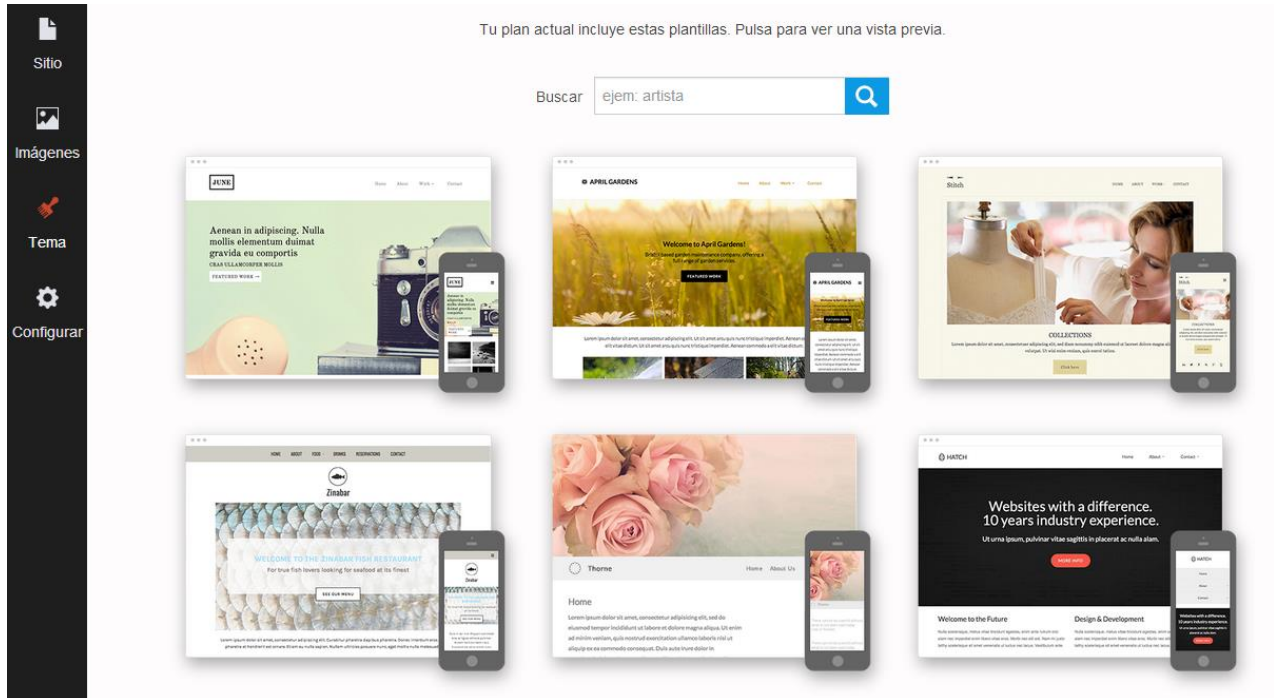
Sitio

Imágenes

Tema

Configurar

Tu plan actual incluye estas plantillas. Pulsa para ver una vista previa.

Buscar ejem: artista

JUNE
Home About Work Contact
Aenean in adipiscing. Nulla mollis elementum duimat gravida eu comportis
CRAS ULLAMCORPER MOLLIS
FEATURED WORK →

APRIL GARDENS
Home About Work Contact
Welcome to April Gardens!
FEATURED WORK

Stitch
HOME ABOUT WORK CONTACT
COLLECTIONS
Click here

HOME ABOUT FOOD DRINKS RESERVATIONS CONTACT
Zinabar
WELCOME TO THE ZINABAR FISH RESTAURANT
For true fish lovers looking for seafood at its finest
SEE OUR MENU

Thorne
Home About Us
Home
Lorem ipsum dolor sit amet, consectetur adipiscing elit, sed do eiusmod tempor incididunt ut labore et dolore magna aliqua. Ut enim ad minim veniam, quis nostrud exercitation ullamco laboris nisi ut aliquip ex ea commodo consequat. Duis aute irure dolor in

HATCH
Home About Contact
Websites with a difference.
10 years industry experience.
Ut urna ipsum, pulvinar vitae sagittis in placerat ac nulla alam.
MORE INFO
Welcome to the Future
Design & Development